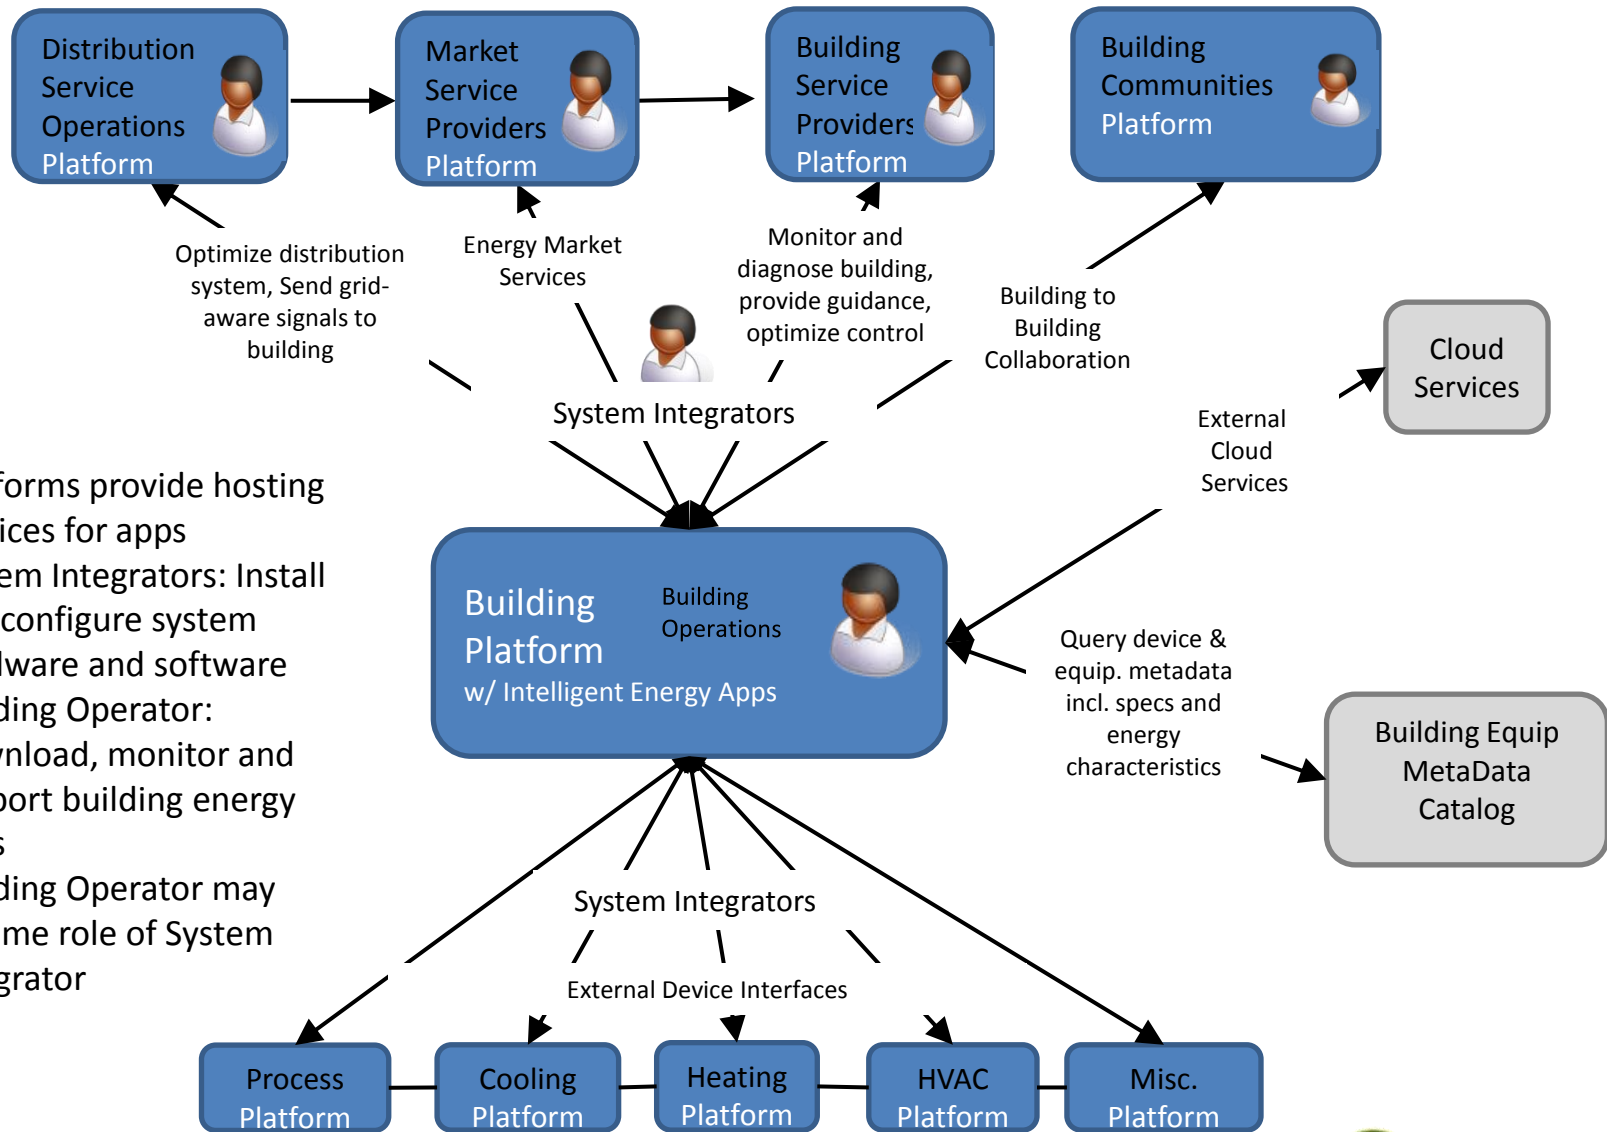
Distribution Service Operations Platform

Market Service Providers Platform

Building Service Providers Platform

Building Communities Platform

Optimize distribution system, Send grid-aware signals to building

Energy Market Services

Monitor and diagnose building, provide guidance, optimize control

Building to Building Collaboration

Cloud Services

External Cloud Services

System Integrators

forms provide hosting
ices for apps
em Integrators: Install
configure system
lware and software
ding Operator:
vnload, monitor and
port building energy
s
ding Operator may
me role of System
grator

Building Platform w/ Intelligent Energy Apps

Building Operations

Query device & equip. metadata incl. specs and energy characteristics

Building Equip MetaData Catalog

System Integrators

External Device Interfaces

Process Platform

Cooling Platform

Heating Platform

HVAC Platform

Misc. Platform